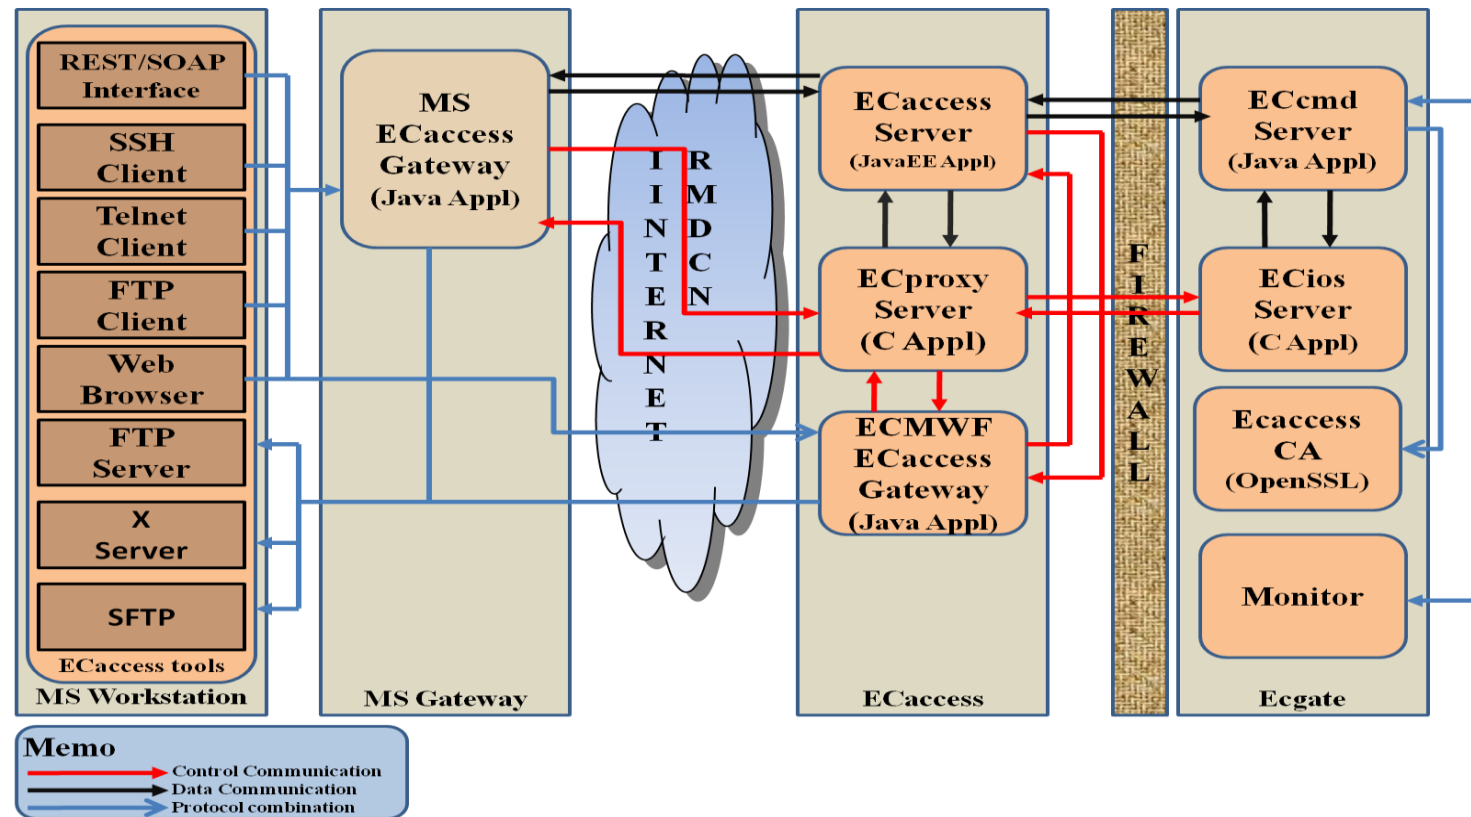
REST/SOAP Interface

SSH Client

Telnet Client

FTP Client

Web Browser

FTP Server

X Server

SFTP

ECaccess tools

MS Workstation

MS ECaccess Gateway (Java Appl)

MS Gateway

INTERNET

RMDCN

ECaccess Server (JavaEE Appl)

ECproxy Server (C Appl)

ECMWF ECaccess Gateway (Java Appl)

ECaccess

FIREWALL

ECcmd Server (Java Appl)

ECios Server (C Appl)

Ecaccess CA (OpenSSL)

Monitor

Ecgate

Memo
Control Communication
Data Communication
Protocol combination